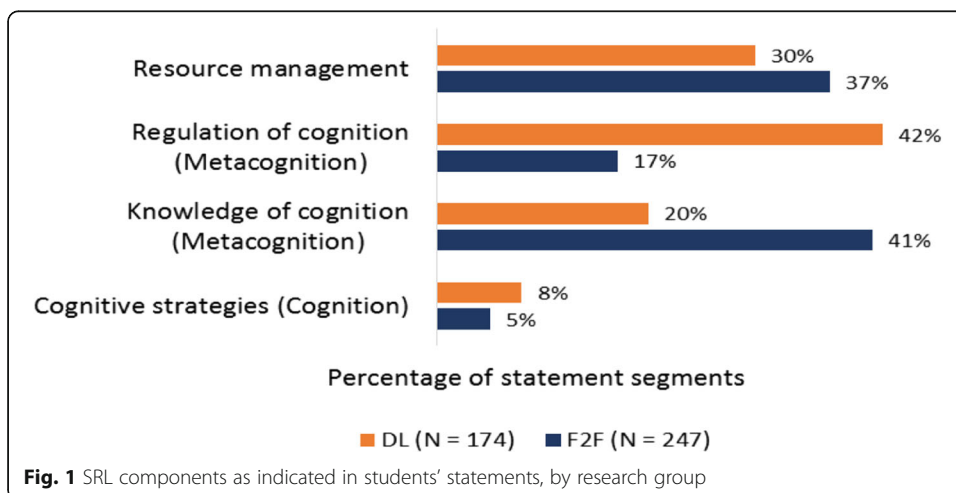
Resource management
30%
37%

Regulation of cognition (Metacognition)
42%
17%

Knowledge of cognition (Metacognition)
20%
41%

Cognitive strategies (Cognition)
8%
5%

Percentage of statement segments

DL (N = 174) F2F (N = 247)

**Fig. 1** SRL components as indicated in students' statements, by research group